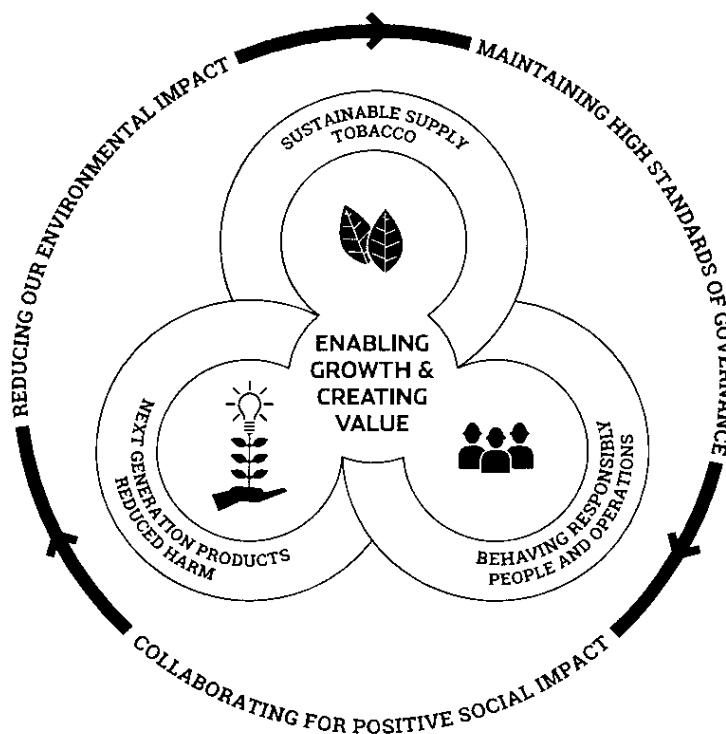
MAINTAINING HIGH STANDARDS OF GOVERNANCE

COLLABORATING FOR POSITIVE SOCIAL IMPACT

REDUCING OUR ENVIRONMENTAL IMPACT

SUSTAINABLE SUPPLY TOBACCO

ENABLING GROWTH & CREATING VALUE

NEXT GENERATION PRODUCTS REDUCED HARM

BEHAVING RESPONSIBLY PEOPLE AND OPERATIONS